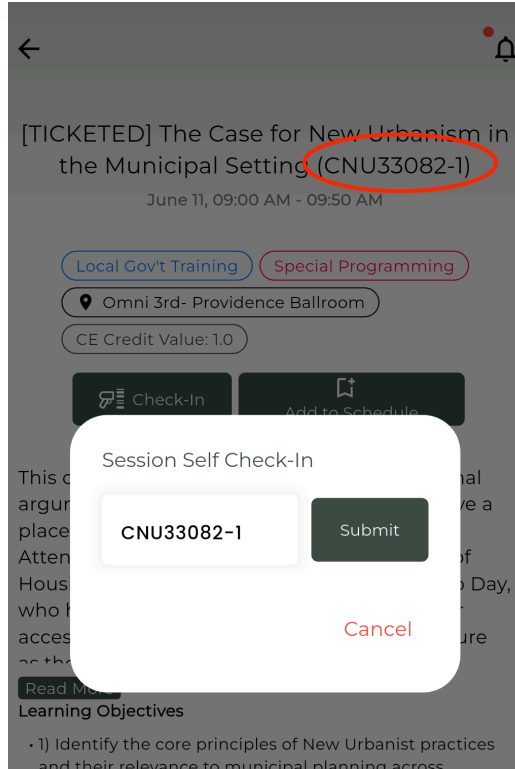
[TICKETED] The Case for New Urbanism in the Municipal Setting (CNU33082-1)

June 11, 09:00 AM - 09:50 AM

Local Gov't Training

Special Programming

Omni 3rd- Providence Ballroom

CE Credit Value: 1.0

Check-In

Add to Schedule

This c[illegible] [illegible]nal argu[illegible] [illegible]ve a place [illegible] Atten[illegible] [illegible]of Hous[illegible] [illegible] Day, who h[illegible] acces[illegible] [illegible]ure as th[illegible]

Session Self Check-In

CNU33082-1

Submit

Cancel

Read More

Learning Objectives

• 1) Identify the core principles of New Urbanist practices and their relevance to municipal planning across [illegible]